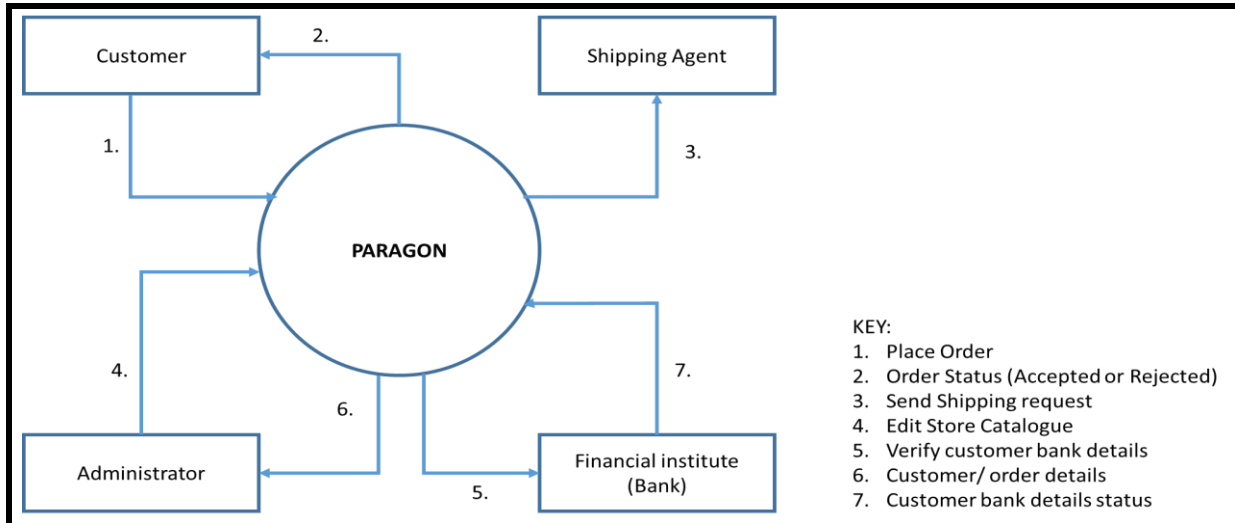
Customer

2.

Shipping Agent

1.

3.

PARAGON

4.

7.

6.

Administrator

Financial institute (Bank)

5.

KEY:
1. Place Order
2. Order Status (Accepted or Rejected)
3. Send Shipping request
4. Edit Store Catalogue
5. Verify customer bank details
6. Customer/ order details
7. Customer bank details status